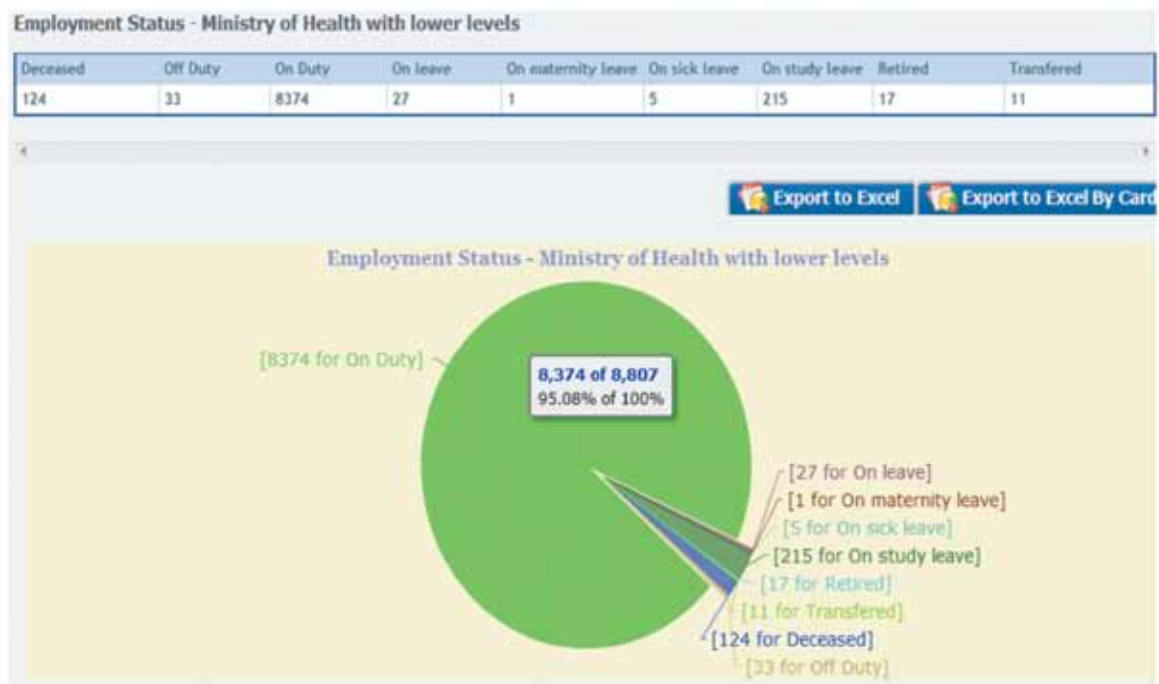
Employment Status - Ministry of Health with lower levels

| Deceased | Off Duty | On Duty | On leave | On maternity leave | On sick leave | On study leave | Retired | Transfered |
|---|---|---|---|---|---|---|---|---|
| 124 | 33 | 8374 | 27 | 1 | 5 | 215 | 17 | 11 |

Export to Excel
Export to Excel By Card

Employment Status - Ministry of Health with lower levels

[8374 for On Duty]

8,374 of 8,807
95.08% of 100%

[27 for On leave]
[1 for On maternity leave]
[5 for On sick leave]
[215 for On study leave]
[17 for Retired]
[11 for Transfered]
[124 for Deceased]
[33 for Off Duty]